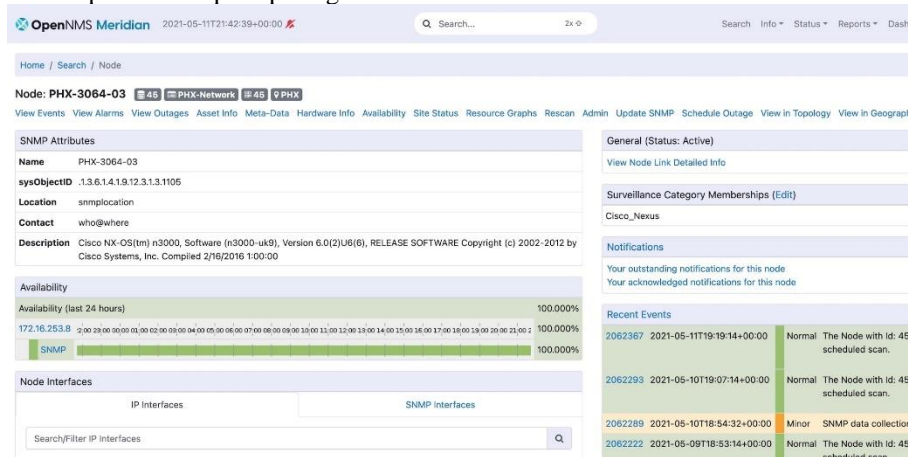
OpenNMS Meridian 2021-05-11T21:42:39+00:00

Search... 2x

Search Info ▾ Status ▾ Reports ▾ Dash

Home / Search / Node

Node: PHX-3064-03 45 PHX-Network 45 PHX

View Events View Alarms View Outages Asset Info Meta-Data Hardware Info Availability Site Status Resource Graphs Rescan Admin Update SNMP Schedule Outage View in Topology View in Geograph

SNMP Attributes

| | |
|---|---|
| Name | PHX-3064-03 |
| sysObjectID | .1.3.6.1.4.1.9.12.3.1.3.1105 |
| Location | snmplocation |
| Contact | who@where |
| Description | Cisco NX-OS(tm) n3000, Software (n3000-uk9), Version 6.0(2)U6(6), RELEASE SOFTWARE Copyright (c) 2002-2012 by Cisco Systems, Inc. Compiled 2/16/2016 1:00:00 |

Availability

Availability (last 24 hours) 100.000%

172.16.253.8 22:00 23:00 00:00 01:00 02:00 03:00 04:00 05:00 06:00 07:00 08:00 09:00 10:00 11:00 12:00 13:00 14:00 15:00 16:00 17:00 18:00 19:00 20:00 21:00 2 100.000%

SNMP 100.000%

Node Interfaces

IP Interfaces SNMP Interfaces

Search/Filter IP Interfaces

General (Status: Active)

View Node Link Detailed Info

Surveillance Category Memberships (Edit)

Cisco_Nexus

Notifications

Your outstanding notifications for this node
Your acknowledged notifications for this node

Recent Events

| | | | |
|---|---|---|---|
| 2062367 | 2021-05-11T19:19:14+00:00 | Normal | The Node with Id: 45 scheduled scan. |
| 2062293 | 2021-05-10T19:07:14+00:00 | Normal | The Node with Id: 45 scheduled scan. |
| 2062289 | 2021-05-10T18:54:32+00:00 | Minor | SNMP data collection |
| 2062222 | 2021-05-09T18:53:14+00:00 | Normal | The Node with Id: 45 scheduled scan. |